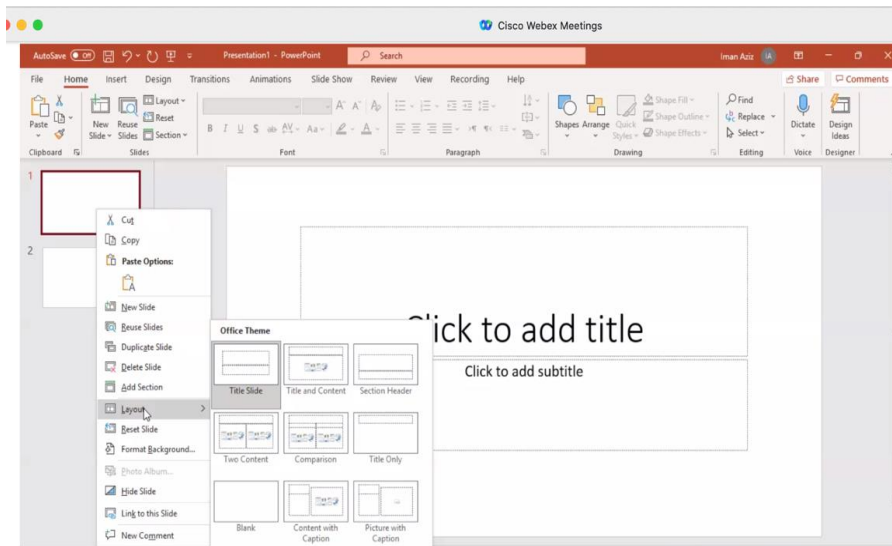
Cisco Webex Meetings

AutoSave Off Presentation1 - PowerPoint Search Iman Aziz IA

File Home Insert Design Transitions Animations Slide Show Review View Recording Help Share Comments

Paste Clipboard New Slide Reuse Slides Layout Reset Section Slides B I U S ab AV Aa A A Font Paragraph Shapes Arrange Quick Styles Shape Fill Shape Outline Shape Effects Drawing Find Replace Select Editing Dictate Voice Design Ideas Designer

1

2

Cut
Copy
Paste Options:
New Slide
Reuse Slides
Duplicate Slide
Delete Slide
Add Section
Layout
Reset Slide
Format Background...
Photo Album...
Hide Slide
Link to this Slide
New Comment

Office Theme
Title Slide
Title and Content
Section Header
Two Content
Comparison
Title Only
Blank
Content with Caption
Picture with Caption

Click to add title

Click to add subtitle